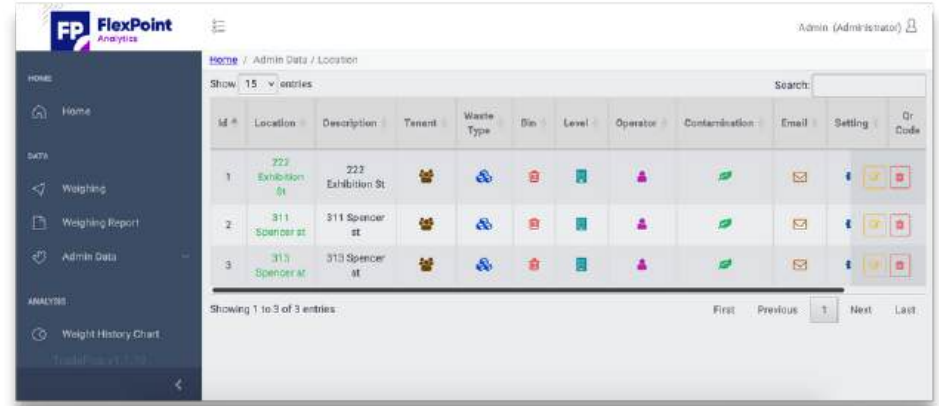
FP FlexPoint Analytics

Admin (Administrator)

HOME

Home

DATA

Weighing

Weighing Report

Admin Data

ANALYTICS

Weight History Chart

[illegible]

Home / Admin Data / Location

Show 15 entries

Search:

| Id | Location | Description | Tenant | Waste Type | Bin | Level | Operator | Contamination | Email | Setting | Qr Code |
|---|---|---|---|---|---|---|---|---|---|---|---|
| 1 | 222 Exhibition St | 222 Exhibition St | | | | | | | | | |
| 2 | 311 Spencer st | 311 Spencer st | | | | | | | | | |
| 3 | 313 Spencer st | 313 Spencer st | | | | | | | | | |

Showing 1 to 3 of 3 entries

First Previous 1 Next Last